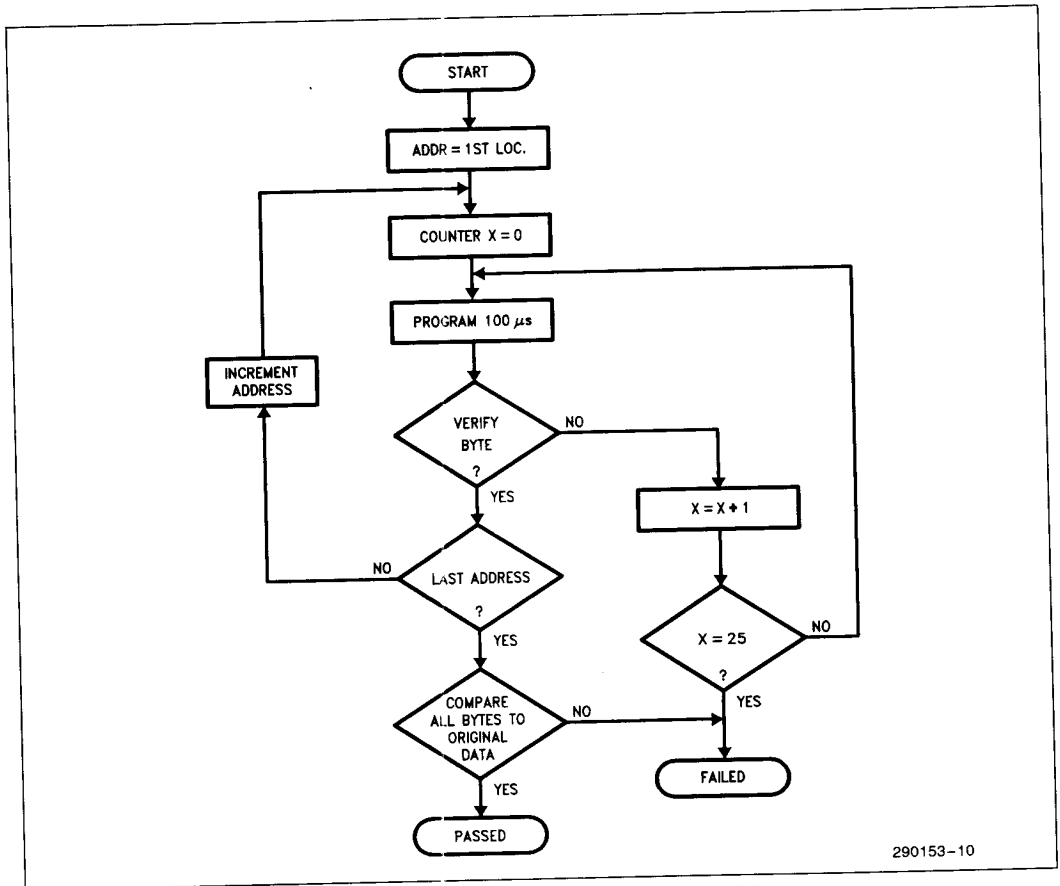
START

ADDR = 1ST LOC.

COUNTER X = 0

PROGRAM 100 $\mu s$

INCREMENT ADDRESS

VERIFY BYTE ?

NO

YES

X = X + 1

NO

LAST ADDRESS ?

YES

X = 25 ?

NO

YES

COMPARE ALL BYTES TO ORIGINAL DATA

NO

YES

FAILED

PASSED

290153-10